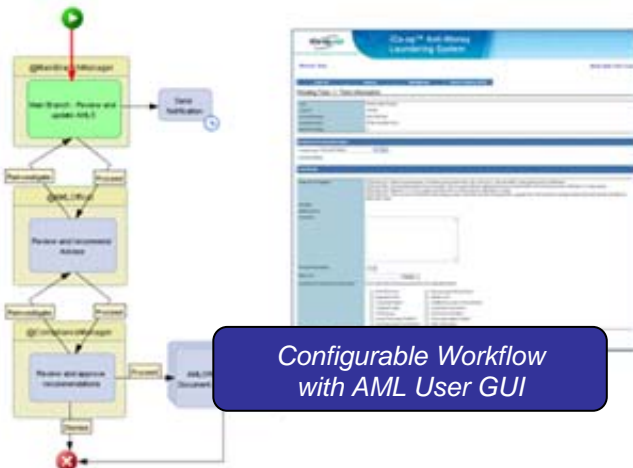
@MainBranchManager

Main Branch - Review and update AML5

Send Notification

Reinvestigate

Proceed

@AML Officer

Review and recommend Actions

Reinvestigate

Proceed

@ComplianceManager

Review and approve recommendations

Proceed

AML Document

Review

iCo-op™ Anti-Money Laundering System

Configurable Workflow with AML User GUI